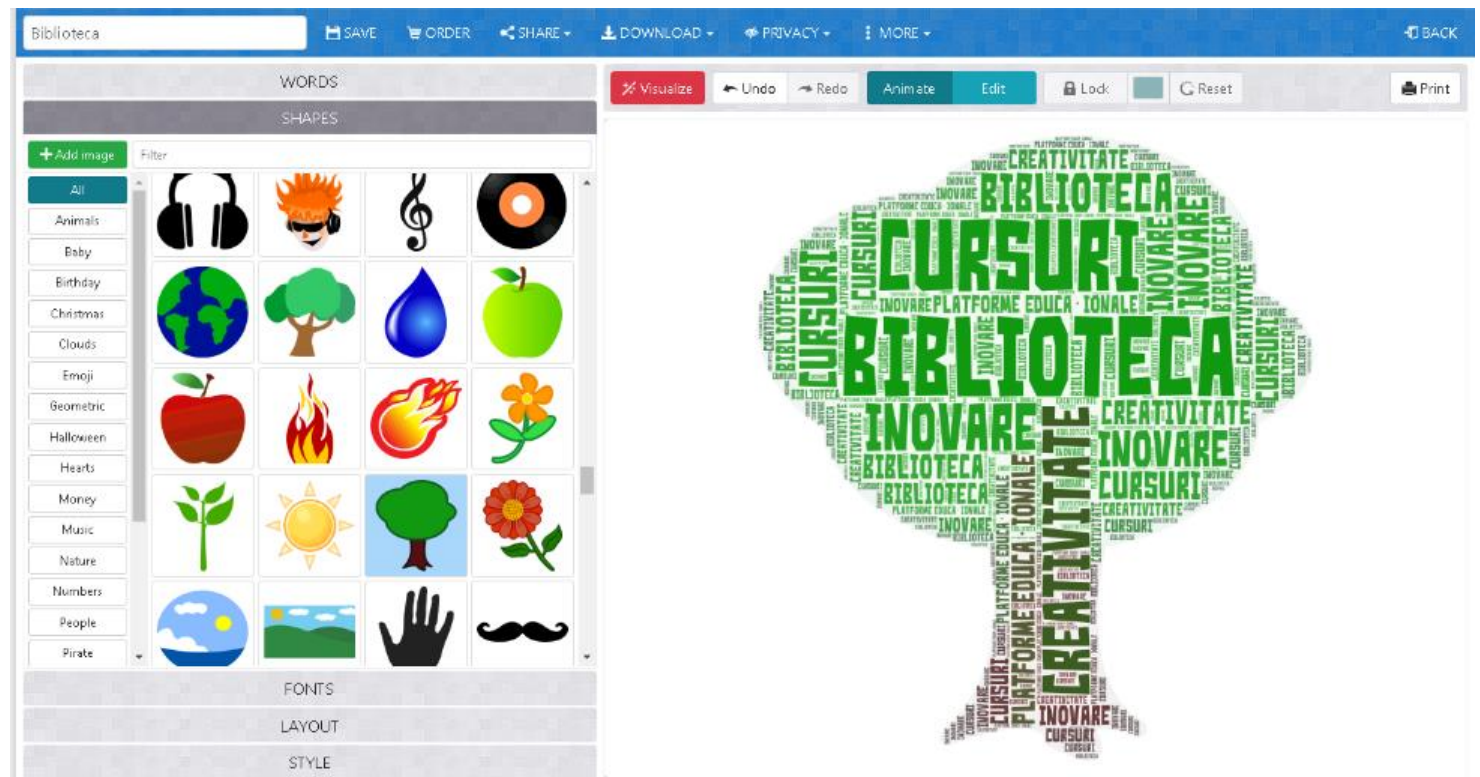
Biblioteca SAVE ORDER SHARE DOWNLOAD PRIVACY MORE BACK

WORDS
SHAPES
Add image
Filter
All
Animals
Baby
Birthday
Christmas
Clouds
Emoji
Geometric
Halloween
Hearts
Money
Music
Nature
Numbers
People
Pirate
FONTS
LAYOUT
STYLE

Visualize Undo Redo Animate Edit Lock Reset Print

CREATIVITATE
BIBLIOTECA
INOVARE
CURSURI
PLATFORME EDUCA IONALE
BIBLIOTECA
INOVARE
CREATIVITATE
INOVARE
CURSURI
BIBLIOTECA
BIBLIOTECA
CURSURI
CREATIVITATE
PLATFORME EDUCA IONALE
CREATIVITATE
INOVARE
CURSURI